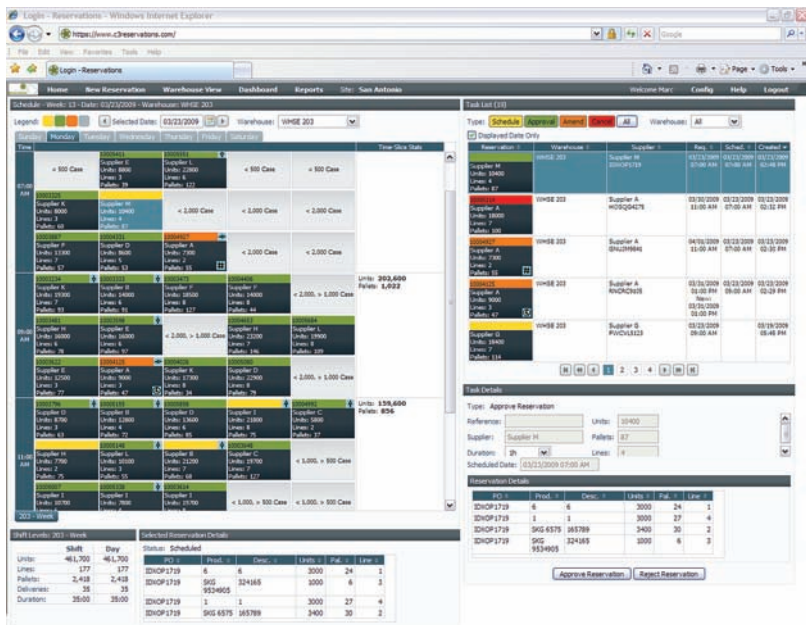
Login - Reservations - Windows Internet Explorer

https://www.c3reservations.com/

File Edit View Favorites Tools Help

Login - Reservations

Page Tools

Home New Reservation Warehouse View Dashboard Reports Site: San Antonio Welcome Marc Config Help Logout

Schedule - Week: 13 - Date: 03/23/2009 - Warehouse: WHSE 203

Legend: Selected Date: 03/23/2009 Warehouse: WHSE 203

Sunday Monday Tuesday Wednesday Thursday Friday Saturday

Time Time Slice Stats

07:00 AM

< 500 Case
Supplier E Units: 8000 Lines: 5 Pallets: 20
Supplier L Units: 22000 Lines: 6 Pallets: 122
< 500 Case
< 500 Case

Supplier K Units: 8000 Lines: 3 Pallets: 60
Supplier M Units: 10400 Lines: 4 Pallets: 87
< 2,000 Case
< 2,000 Case
< 2,000 Case

Supplier F Units: 11300 Lines: 7 Pallets: 57
Supplier D Units: 9600 Lines: 5 Pallets: 53
Supplier A Units: 7300 Lines: 3 Pallets: 55
< 2,000 Case
< 2,000 Case

Units: 202,600
Pallets: 1,022

09:00 AM

Supplier K Units: 15300 Lines: 6 Pallets: 93
Supplier D Units: 14000 Lines: 6 Pallets: 91
Supplier F Units: 18500 Lines: 8 Pallets: 127
Supplier F Units: 14000 Lines: 8 Pallets: 44
< 2,000, > 1,000 Case

Supplier H Units: 16000 Lines: 6 Pallets: 78
Supplier E Units: 16000 Lines: 6 Pallets: 97
< 2,000, > 1,000 Case
Supplier H Units: 23200 Lines: 7 Pallets: 196
Supplier L Units: 19900 Lines: 6 Pallets: 109

Supplier E Units: 12500 Lines: 3 Pallets: 77
Supplier A Units: 9000 Lines: 3 Pallets: 47
Supplier K Units: 17300 Lines: 6 Pallets: 34
Supplier D Units: 22900 Lines: 8 Pallets: 79
< 2,000, > 1,000 Case

Units: 159,600
Pallets: 856

11:00 AM

Supplier D Units: 8700 Lines: 3 Pallets: 63
Supplier B Units: 12800 Lines: 6 Pallets: 77
Supplier G Units: 13600 Lines: 6 Pallets: 85
Supplier I Units: 23000 Lines: 8 Pallets: 75
Supplier C Units: 5800 Lines: 2 Pallets: 37

Supplier H Units: 7700 Lines: 2 Pallets: 20
Supplier L Units: 10100 Lines: 3 Pallets: 55
Supplier B Units: 21200 Lines: 7 Pallets: 68
Supplier C Units: 19700 Lines: 7 Pallets: 127
< 1,000, > 500 Case

Supplier I Units: 10700
Supplier L Units: 7800
Supplier I Units: 15700
< 1,000, > 500 Case
< 1,000, > 500 Case

203 - Week

Shift Levels: 203 - Week

| | Shift | Day |
|---|---|---|
| Units: | 461,700 | 461,700 |
| Lines: | 177 | 177 |
| Pallets: | 2,418 | 2,418 |
| Deliveries: | 35 | 35 |
| Duration: | 35:00 | 35:00 |

Selected Reservation Details

Status: Scheduled

| PO | Prod. | Desc. | Units | Pal. | Line |
|---|---|---|---|---|---|
| IDXOP1719 | 6 | 6 | 3000 | 24 | 1 |
| IDXOP1719 | SKG 9534905 | 324165 | 1000 | 6 | 3 |
| IDXOP1719 | 1 | 1 | 3000 | 27 | 4 |
| IDXOP1719 | SKG 6575 | 165789 | 3400 | 30 | 2 |

Task List (10)

Type: Schedule Approval Amend Cancel All Warehouse: All

Displayed Date Only

| Reservation | Warehouse | Supplier | Req. | Sched. | Created |
|---|---|---|---|---|---|
| Supplier M Units: 10400 Lines: 4 Pallets: 87 | WHSE 203 | Supplier M IDXOP1719 | 03/23/2009 07:00 AM | 03/23/2009 07:00 AM | 03/23/2009 02:48 PM |
| Supplier A Units: 18000 Lines: 6 Pallets: 100 | WHSE 203 | Supplier A HOSQ04278 | 03/30/2009 11:00 AM | 03/23/2009 07:00 AM | 03/23/2009 02:32 PM |
| Supplier A Units: 7300 Lines: 3 Pallets: 55 | WHSE 203 | Supplier A GNU2H9846 | 04/01/2009 11:00 AM | 03/23/2009 07:00 AM | 03/23/2009 02:30 PM |
| Supplier A Units: 9000 Lines: 3 Pallets: 47 | WHSE 203 | Supplier A RNDRC9605 | 03/31/2009 01:00 PM New: 03/30/2009 01:00 PM | 03/23/2009 09:00 AM | 03/23/2009 02:29 PM |
| Supplier G Units: 18400 Lines: 7 Pallets: 114 | WHSE 203 | Supplier G PWDVL9323 | 03/23/2009 09:00 AM | | 03/19/2009 05:48 PM |

1 2 3 4

Task Details

Type: Approve Reservation

Reference: Units: 10400
Supplier: Supplier M Pallets: 87
Duration: 1h Lines: 4
Scheduled Date: 03/23/2009 07:00 AM

Reservation Details

| PO | Prod. | Desc. | Units | Pal. | Line |
|---|---|---|---|---|---|
| IDXOP1719 | 6 | 6 | 3000 | 24 | 1 |
| IDXOP1719 | 1 | 1 | 3000 | 27 | 4 |
| IDXOP1719 | SKG 6575 | 165789 | 3400 | 30 | 2 |
| IDXOP1719 | SKG 9534905 | 324165 | 1000 | 6 | 3 |

Approve Reservation Reject Reservation